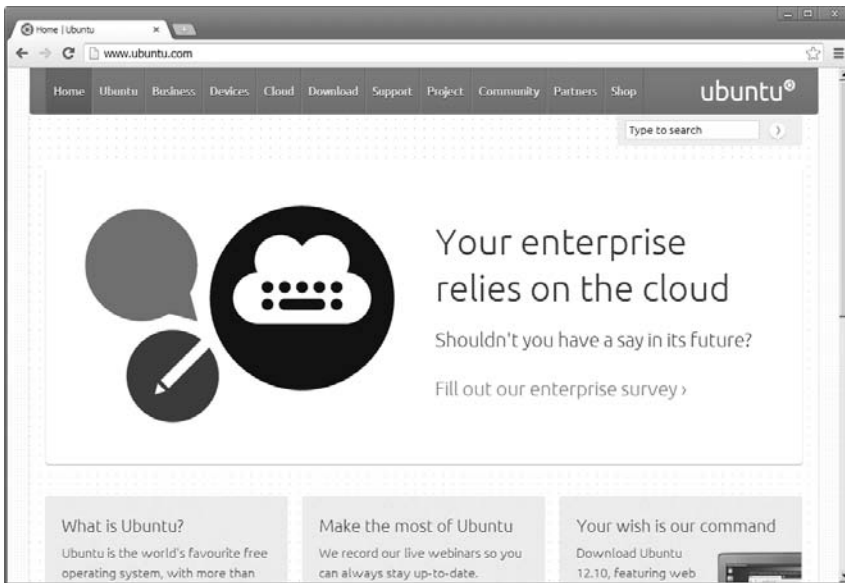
Home | Ubuntu ×

www.ubuntu.com

Home Ubuntu Business Devices Cloud Download Support Project Community Partners Shop

ubuntu®

Type to search

Your enterprise relies on the cloud

Shouldn't you have a say in its future?

Fill out our enterprise survey ›

What is Ubuntu?

Ubuntu is the world's favourite free operating system, with more than

Make the most of Ubuntu

We record our live webinars so you can always stay up-to-date.

Your wish is our command

Download Ubuntu 12.10, featuring web